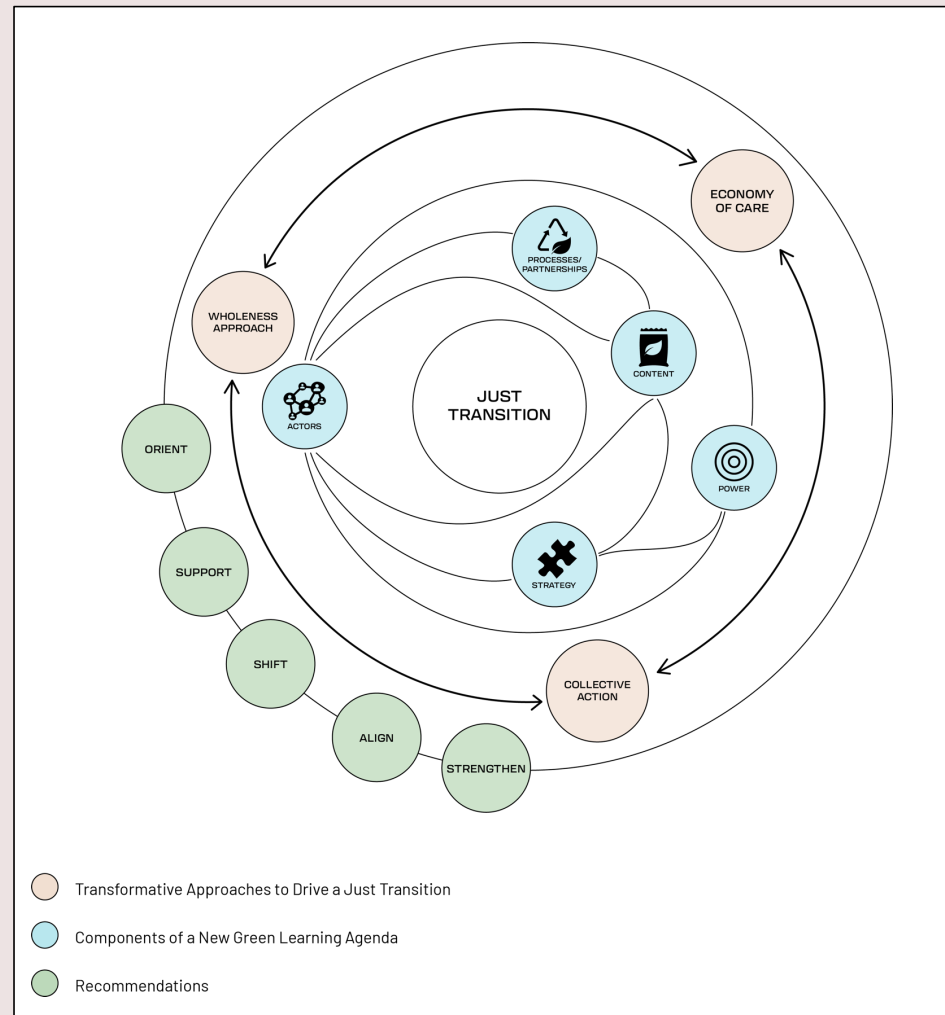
ECONOMY OF CARE

PROCESSES/ PARTNERSHIPS

WHOLENESS APPROACH

CONTENT

JUST TRANSITION

ACTORS

ORIENT

POWER

SUPPORT

STRATEGY

SHIFT

COLLECTIVE ACTION

ALIGN

STRENGTHEN

Transformative Approaches to Drive a Just Transition

Components of a New Green Learning Agenda

Recommendations